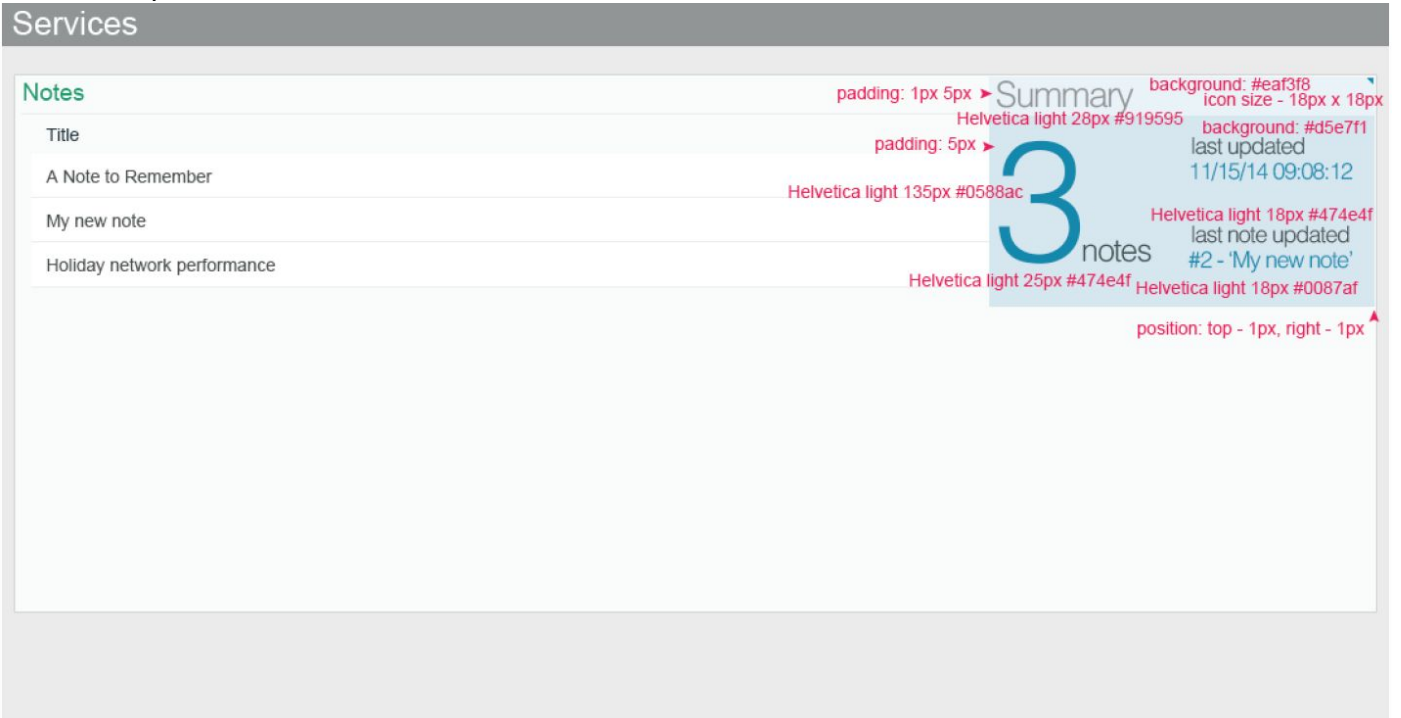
Services

Notes

Title

A Note to Remember

My new note

Holiday network performance

padding: 1px 5px

Summary

background: #eaf3f8

icon size - 18px x 18px

Helvetica light 28px #919595

background: #d5e7f1

padding: 5px

last updated

11/15/14 09:08:12

Helvetica light 135px #0588ac

3

Helvetica light 18px #474e4f

notes

last note updated

#2 - 'My new note'

Helvetica light 25px #474e4f

Helvetica light 18px #0087af

position: top - 1px, right - 1px